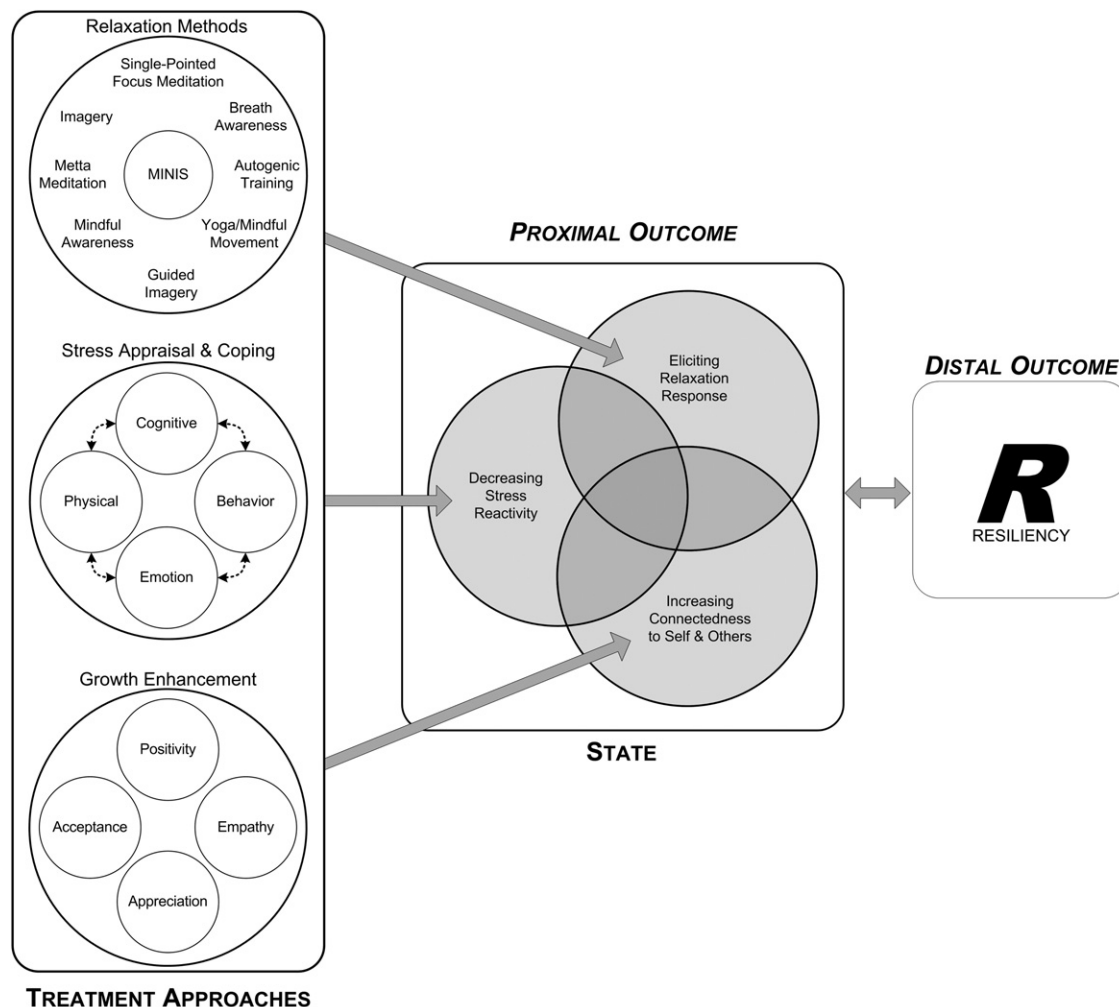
Relaxation Methods

Single-Pointed Focus Meditation

Imagery

Breath Awareness

Metta Meditation

MINIS

Autogenic Training

Mindful Awareness

Yoga/Mindful Movement

Guided Imagery

Stress Appraisal & Coping

Cognitive

Physical

Behavior

Emotion

Growth Enhancement

Positivity

Acceptance

Empathy

Appreciation

TREATMENT APPROACHES

PROXIMAL OUTCOME

Eliciting Relaxation Response

Decreasing Stress Reactivity

Increasing Connectedness to Self & Others

STATE

DISTAL OUTCOME

R

RESILIENCY